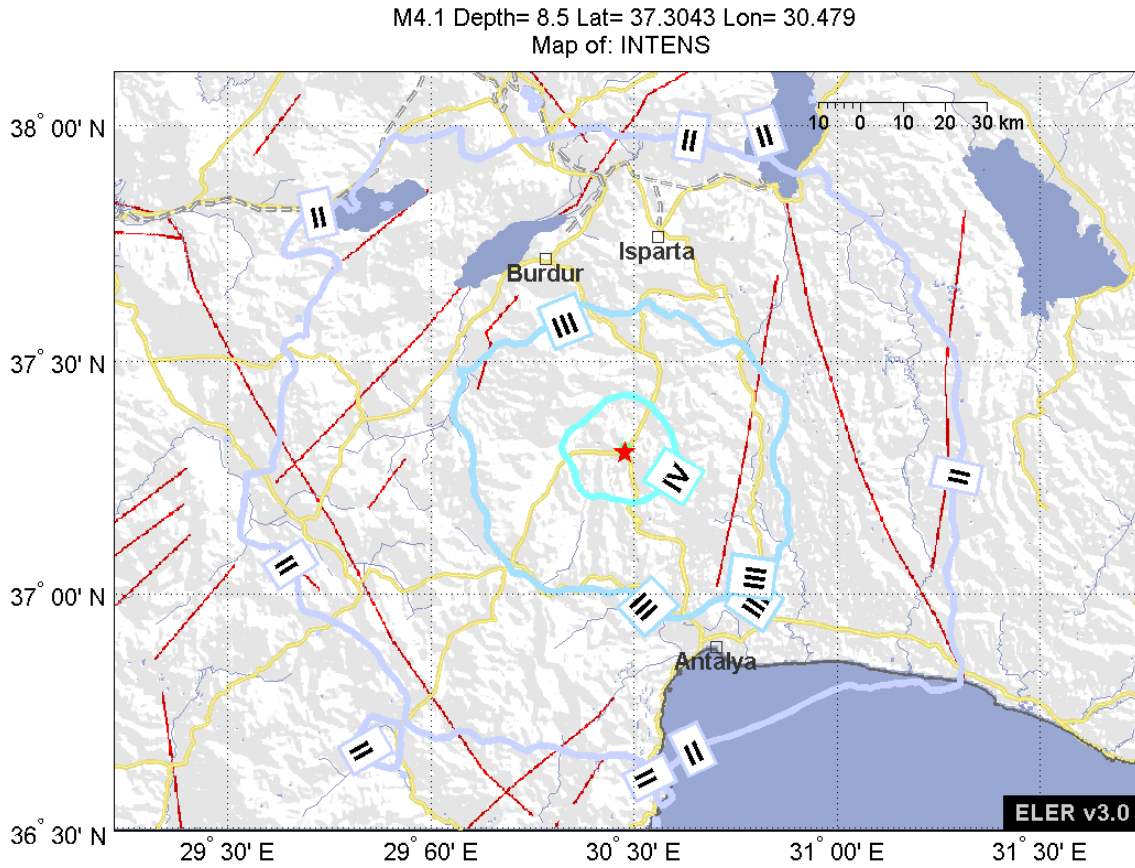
M4.1 Depth= 8.5 Lat= 37.3043 Lon= 30.479
Map of: INTENS

10 0 10 20 30 km

38° 00' N
37° 30' N
37° 00' N
36° 30' N

II
II
II
Isparta
Burdur
III
IV
II
II
III
III
III
Antalya
II
II
III

29° 30' E 29° 60' E 30° 30' E 31° 00' E 31° 30' E

ELER v3.0